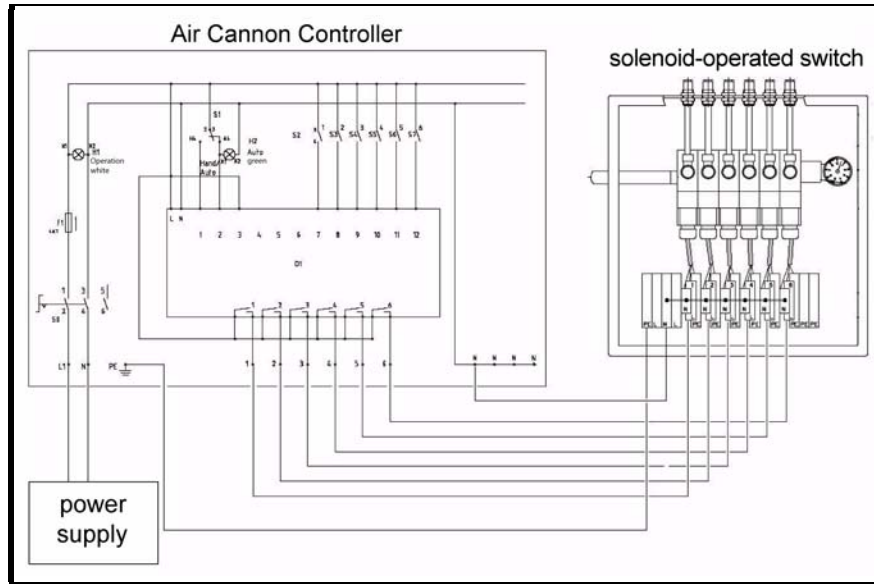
Air Cannon Controller

solenoid-operated switch

H1
Operation
white

S1

Hand
Auto

H2
Auto
green

S2 S3 S4 S5 S6 S7

F1

L N 1 2 3 4 5 6 7 8 9 10 11 12

D1

1 2 3 4 5 6

S8

L1 N PE

1 2 3 4 5 6

N N N N

power supply